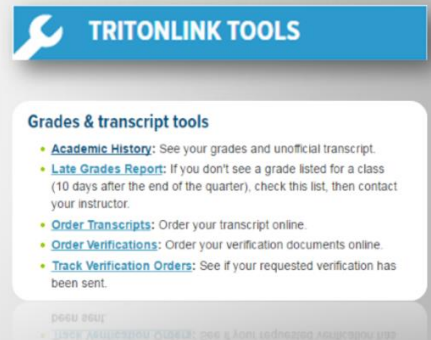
TRITONLINK TOOLS

Grades & transcript tools

- Academic History: See your grades and unofficial transcript.
- Late Grades Report: If you don't see a grade listed for a class (10 days after the end of the quarter), check this list, then contact your instructor.
- Order Transcripts: Order your transcript online.
- Order Verifications: Order your verification documents online.
- Track Verification Orders: See if your requested verification has been sent.